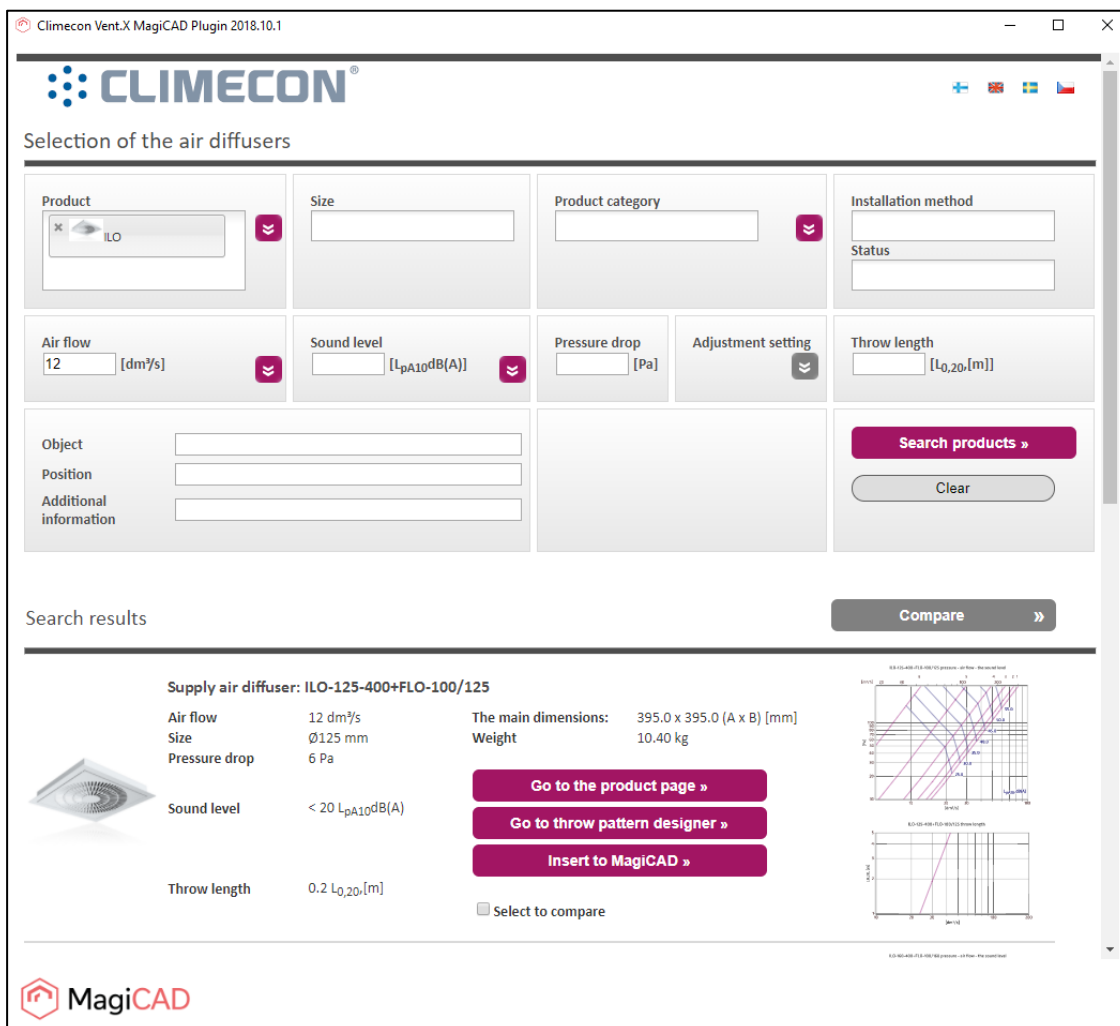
Climecon Vent.X MagiCAD Plugin 2018.10.1

CLIMECON®

Selection of the air diffusers

Product
× ILO

Size

Product category

Installation method

Status

Air flow
12 [dm³/s]

Sound level
[$L_{pA10}$dB(A)]

Pressure drop
[Pa]

Adjustment setting

Throw length
[$L_{0,20}$,[m]]

Object

Position

Additional information

Search products »

Clear

Search results

Compare »

Supply air diffuser: ILO-125-400+FLO-100/125

| | | | |
|---|---|---|---|
| Air flow | 12 dm³/s | The main dimensions: | 395.0 x 395.0 (A x B) [mm] |
| Size | Ø125 mm | Weight | 10.40 kg |
| Pressure drop | 6 Pa | | |
| Sound level | < 20 $L_{pA10}$dB(A) | | |
| Throw length | 0.2 $L_{0,20}$,[m] | | |

Go to the product page »

Go to throw pattern designer »

Insert to MagiCAD »

Select to compare

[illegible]

MagiCAD